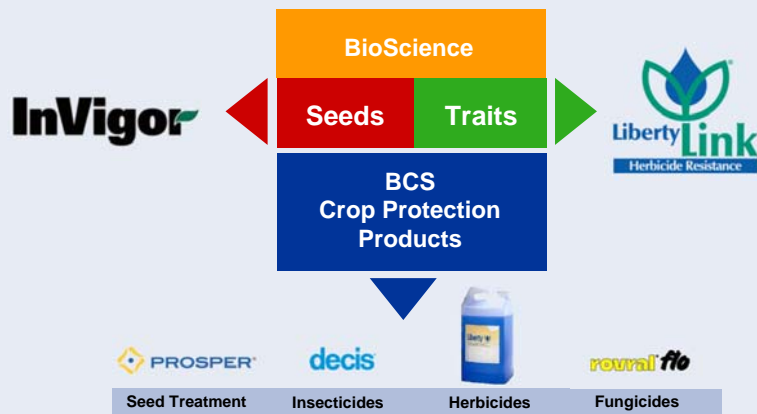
BioScience

InVigor

Seeds

Traits

Liberty Link

Herbicide Resistance

BCS
Crop Protection
Products

PROSPER

decis

Liberty

rovral flo

| Seed Treatment | Insecticides | Herbicides | Fungicides |
|---|---|---|---|